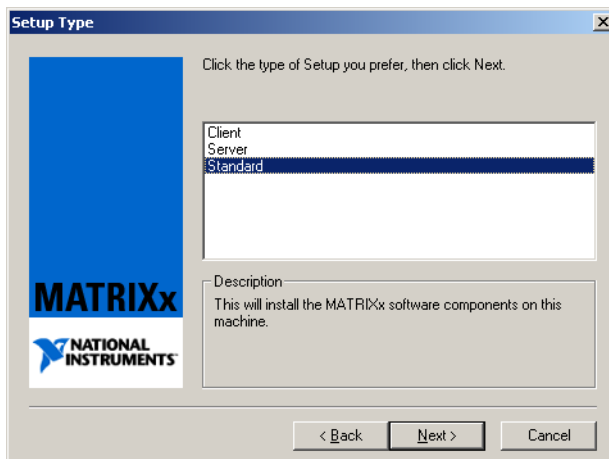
Setup Type

×

Click the type of Setup you prefer, then click Next.

Client
Server
Standard

Description
This will install the MATRIXx software components on this machine.

MATRIXx

NATIONAL INSTRUMENTS

< Back

Next >

Cancel